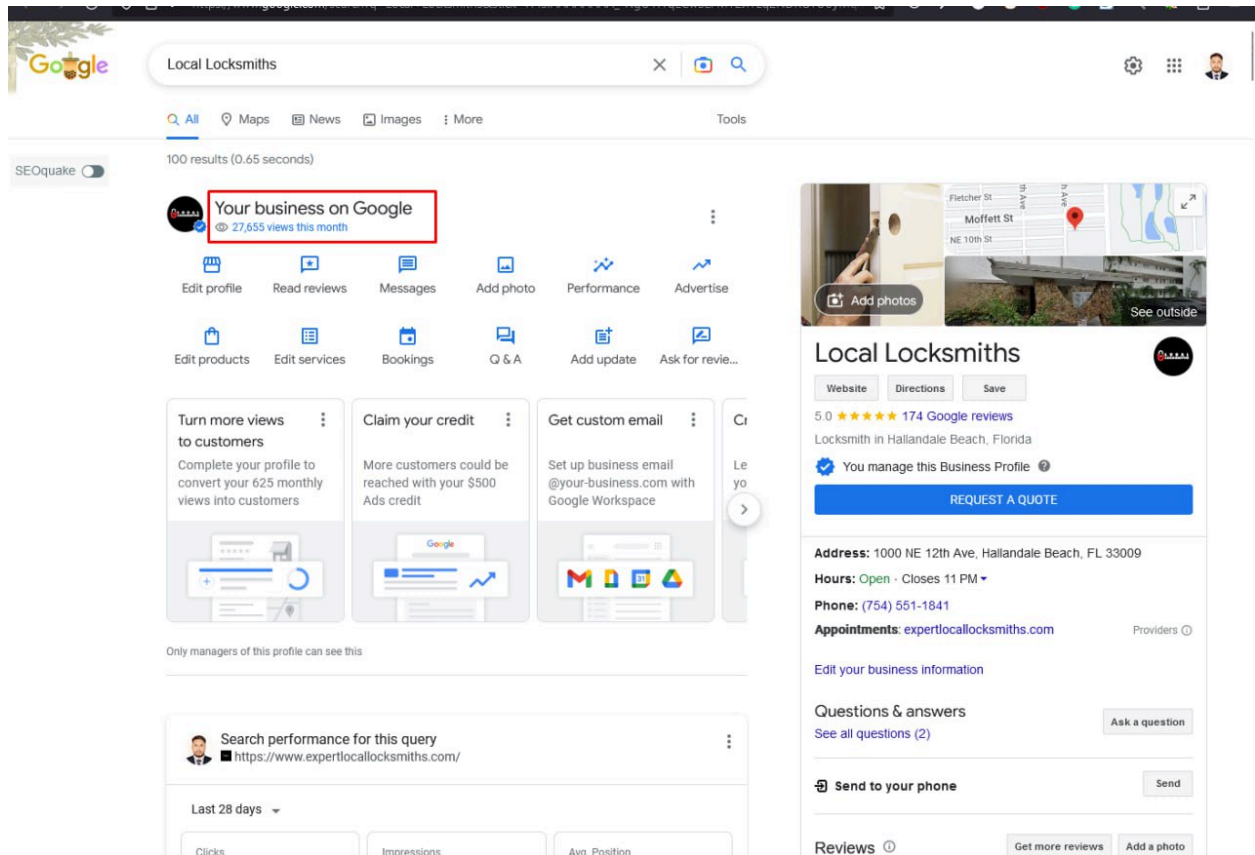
Google

Local Locksmiths

All Maps News Images More Tools

SEOquake

100 results (0.65 seconds)

Your business on Google
27,655 views this month

Edit profile Read reviews Messages Add photo Performance Advertise

Edit products Edit services Bookings Q & A Add update Ask for revie...

Turn more views to customers
Complete your profile to convert your 625 monthly views into customers

Claim your credit
More customers could be reached with your $500 Ads credit

Get custom email
Set up business email @your-business.com with Google Workspace

Cr
Le
yo

Google

Only managers of this profile can see this

Search performance for this query
https://www.expertlocallocksmiths.com/

Last 28 days

Clicks Impressions Avg. Position

Fletcher St
Moffett St
NE 10th St

Add photos

See outside

Local Locksmiths

Website Directions Save

5.0 ★★★★★ 174 Google reviews

Locksmith in Hallandale Beach, Florida

You manage this Business Profile

REQUEST A QUOTE

Address: 1000 NE 12th Ave, Hallandale Beach, FL 33009

Hours: Open · Closes 11 PM

Phone: (754) 551-1841

Appointments: expertlocallocksmiths.com Providers

Edit your business information

Questions & answers
See all questions (2)
Ask a question

Send to your phone Send

Reviews Get more reviews Add a photo